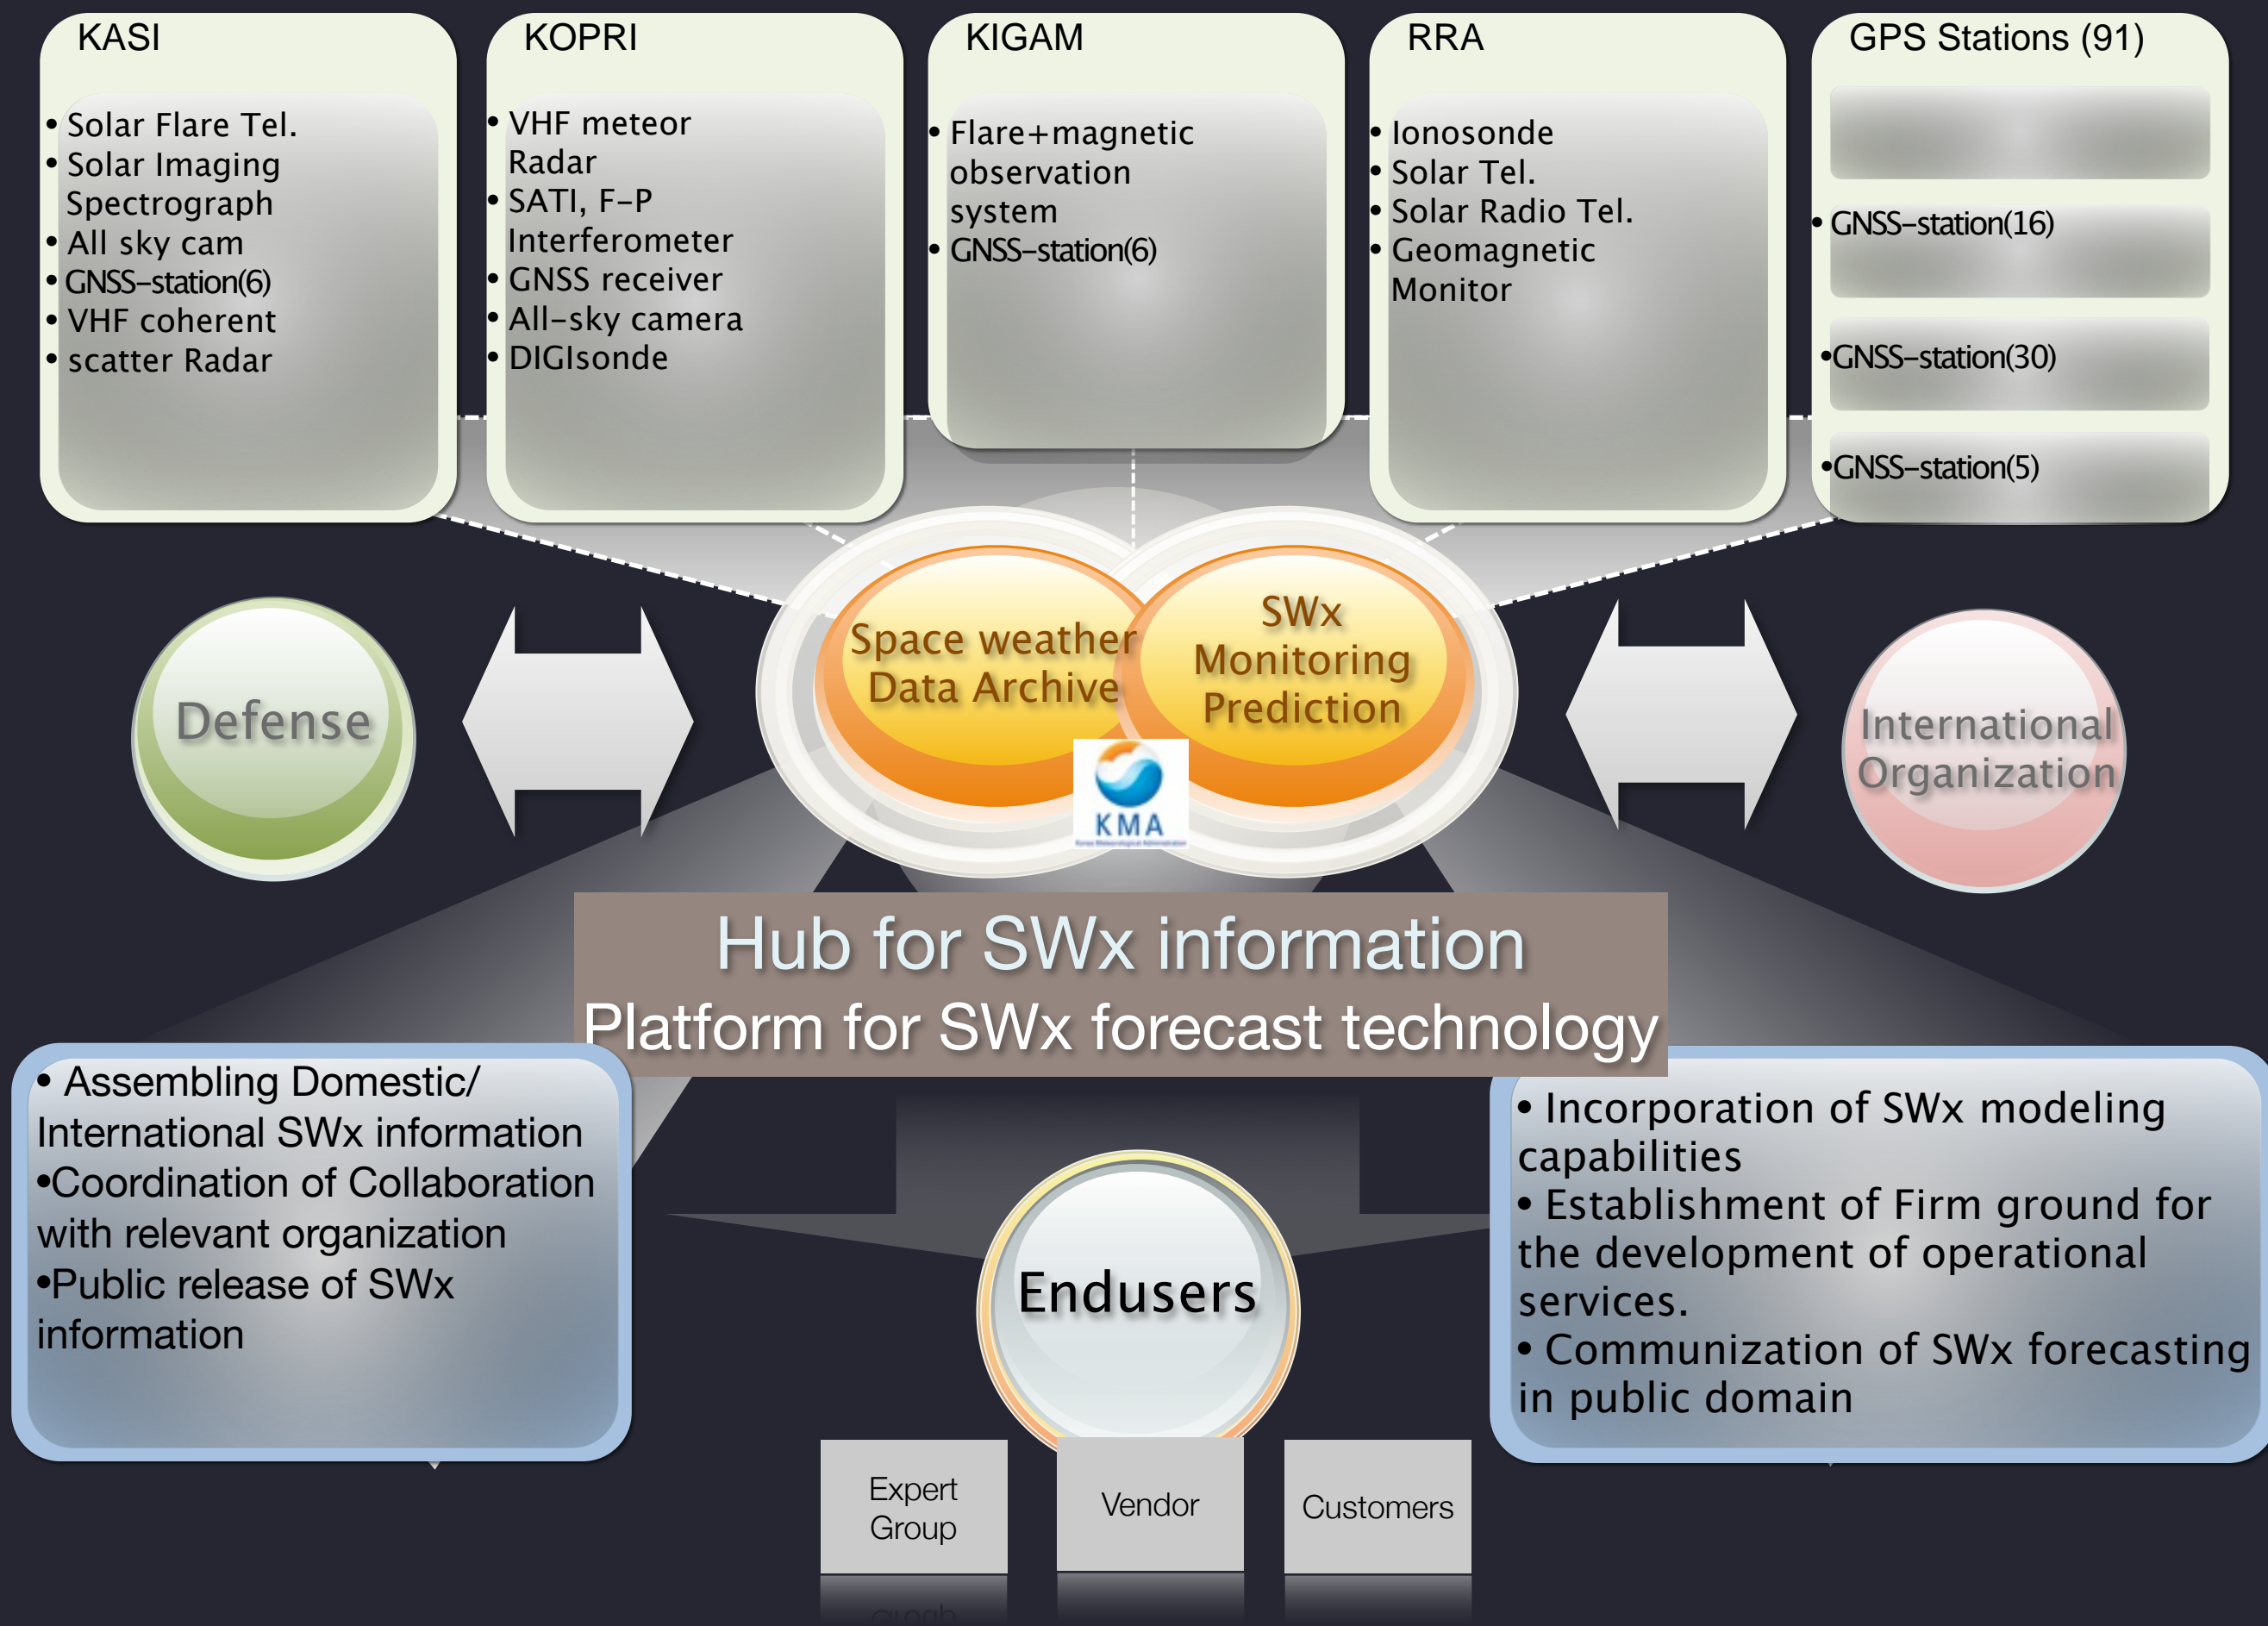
KASI

• Solar Flare Tel.
• Solar Imaging Spectrograph
• All sky cam
• GNSS-station(6)
• VHF coherent
• scatter Radar

KOPRI

• VHF meteor Radar
• SATI, F-P Interferometer
• GNSS receiver
• All-sky camera
• DIGIsonde

KIGAM

• Flare+magnetic observation system
• GNSS-station(6)

RRA

• Ionosonde
• Solar Tel.
• Solar Radio Tel.
• Geomagnetic Monitor

GPS Stations (91)

• GNSS-station(16)

•GNSS-station(30)

•GNSS-station(5)

Defense

Space weather Data Archive

SWx Monitoring Prediction

KMA

International Organization

Hub for SWx information
Platform for SWx forecast technology

• Assembling Domestic/ International SWx information
•Coordination of Collaboration with relevant organization
•Public release of SWx information

Endusers

• Incorporation of SWx modeling capabilities
• Establishment of Firm ground for the development of operational services.
• Communization of SWx forecasting in public domain

Expert Group

Vendor

Customers